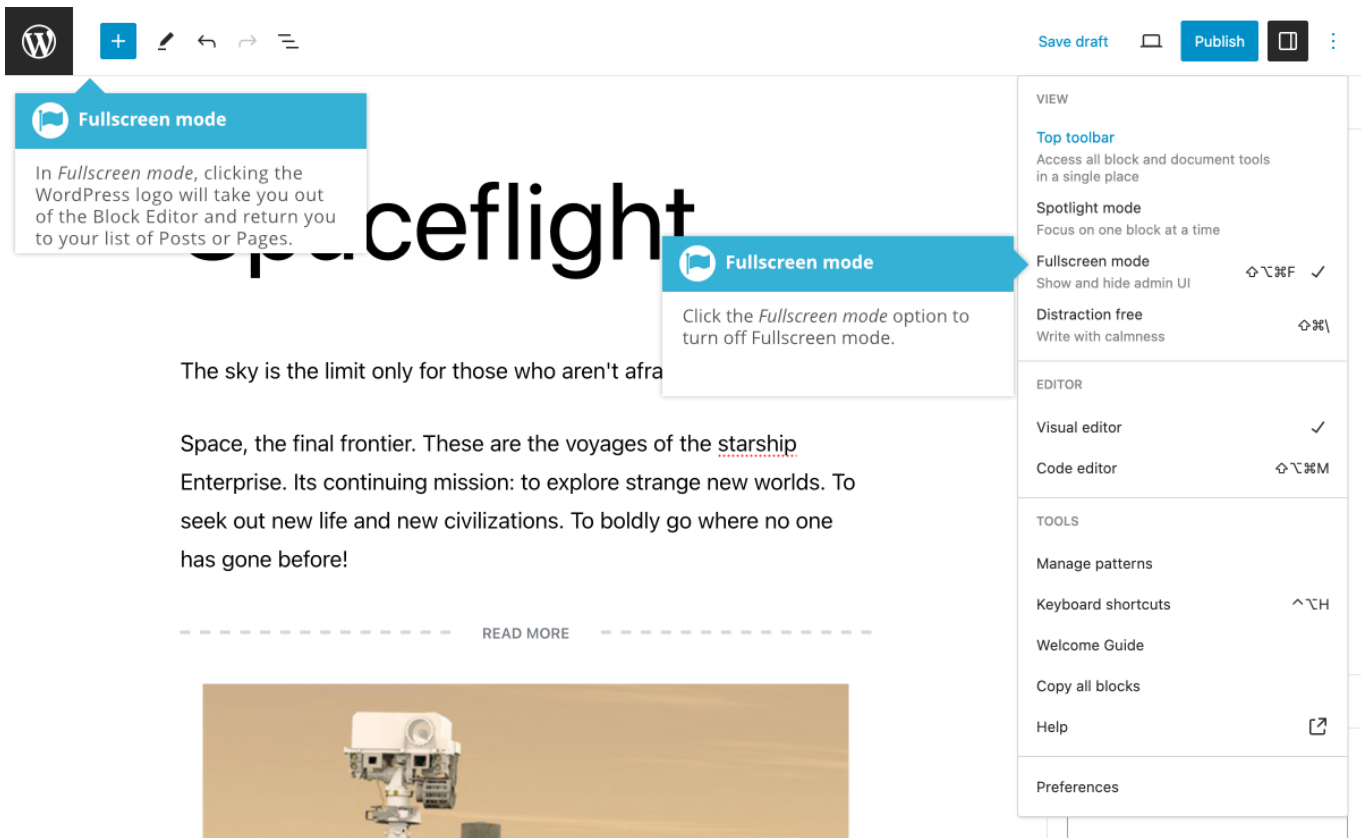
Save draft

Publish

Fullscreen mode

In *Fullscreen mode*, clicking the WordPress logo will take you out of the Block Editor and return you to your list of Posts or Pages.

Spaceflight

Fullscreen mode

Click the *Fullscreen mode* option to turn off Fullscreen mode.

The sky is the limit only for those who aren't afra

Space, the final frontier. These are the voyages of the starship Enterprise. Its continuing mission: to explore strange new worlds. To seek out new life and new civilizations. To boldly go where no one has gone before!

READ MORE

VIEW

Top toolbar
Access all block and document tools in a single place

Spotlight mode
Focus on one block at a time

Fullscreen mode
Show and hide admin UI
⇧⌥⌘F ✓

Distraction free
Write with calmness
⇧⌘\

EDITOR

Visual editor ✓

Code editor ⇧⌥⌘M

TOOLS

Manage patterns

Keyboard shortcuts ^⌥H

Welcome Guide

Copy all blocks

Help

Preferences